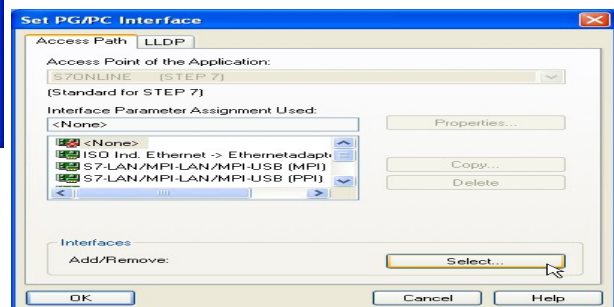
Set PG/PC Interface

Access Path | LLDP

Access Point of the Application:

S7ONLINE (STEP 7)

(Standard for STEP 7)

Interface Parameter Assignment Used:

<None>

Properties...

<None>
ISO Ind. Ethernet -> Ethernetadapte
S7-LAN/MPI-LAN/MPI-USB (MPI)
S7-LAN/MPI-LAN/MPI-USB (PPI)

Copy...

Delete

Interfaces

Add/Remove:

Select...

OK

Cancel

Help